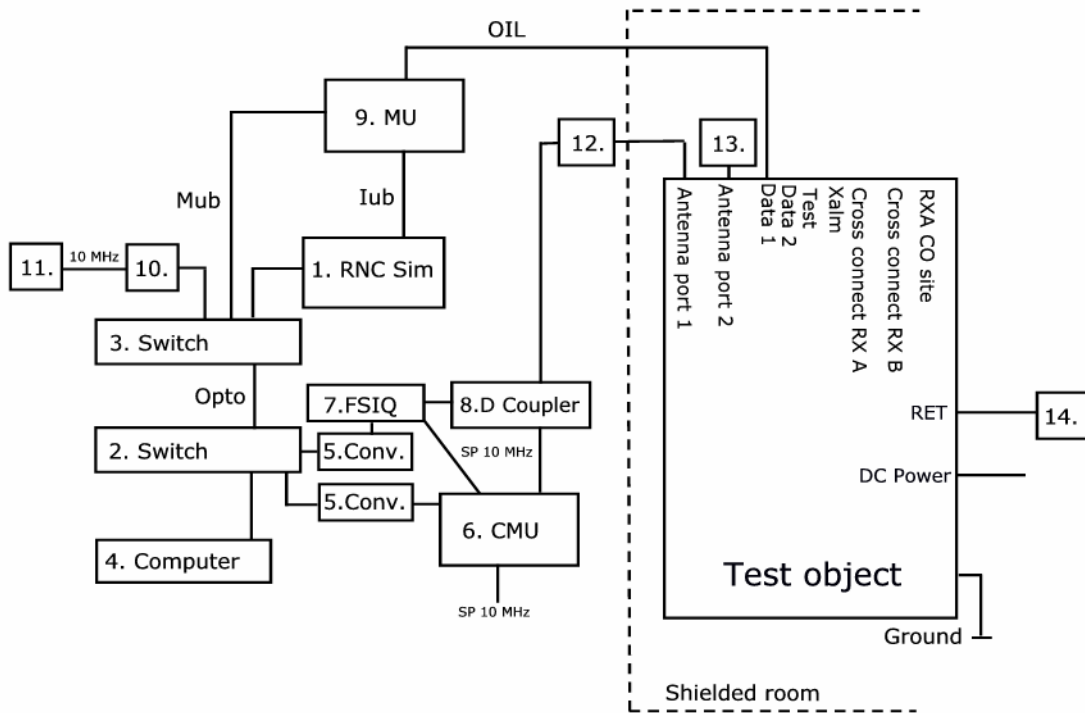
OIL

9. MU

12.

13.

Mub

Iub

Antenna port 1

Antenna port 2

Data 1

Data 2

Test

Xalm

Cross connect RX A

Cross connect RX B

RXA CO site

11.

10 MHz

10.

1. RNC Sim

3. Switch

Opto

7.FSIQ

8.D Coupler

RET

14.

2. Switch

5.Conv.

SP 10 MHz

DC Power

5.Conv.

6. CMU

4. Computer

Test object

SP 10 MHz

Ground

Shielded room